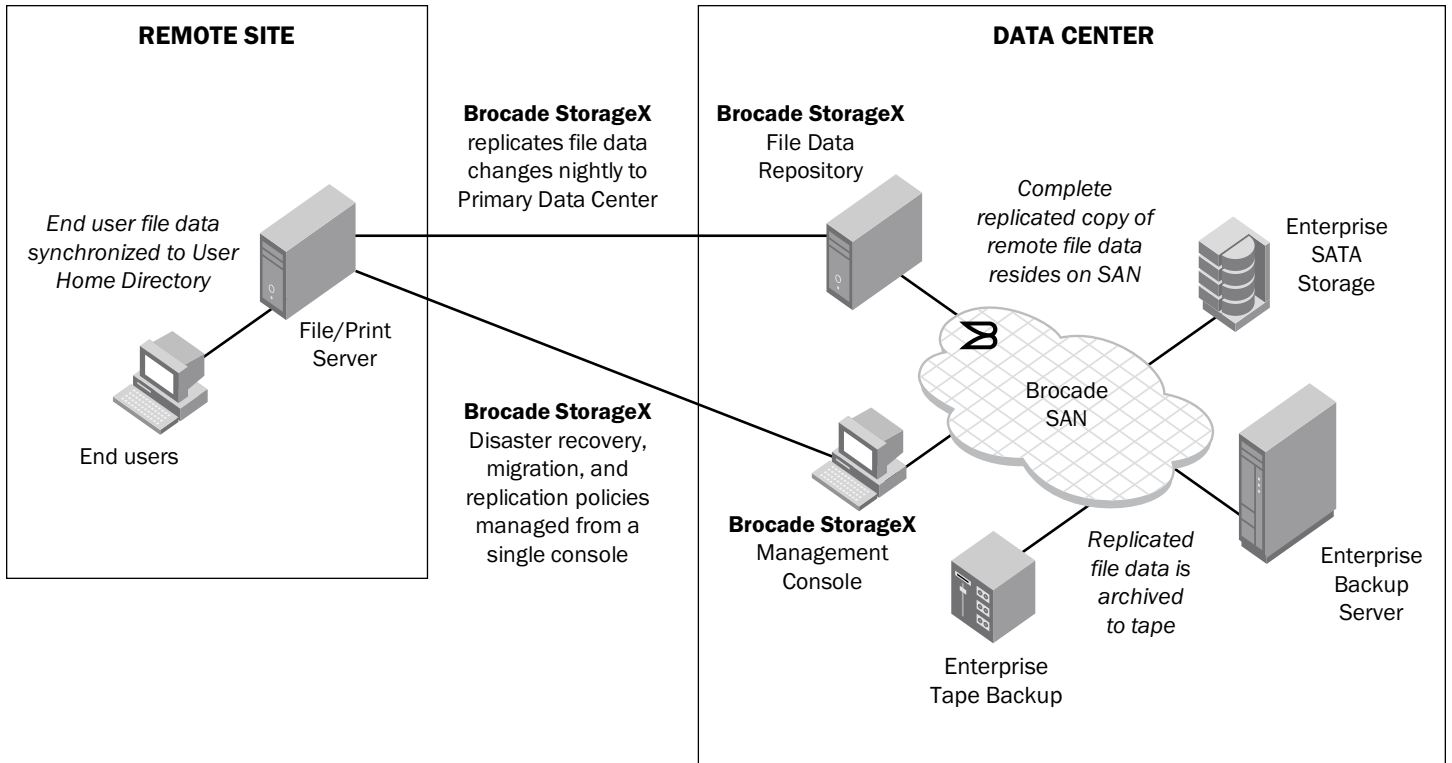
REMOTE SITE

End user file data synchronized to User Home Directory

File/Print Server

End users

Brocade StorageX replicates file data changes nightly to Primary Data Center

Brocade StorageX Disaster recovery, migration, and replication policies managed from a single console

DATA CENTER

Brocade StorageX File Data Repository

Complete replicated copy of remote file data resides on SAN

Enterprise SATA Storage

Brocade SAN

Brocade StorageX Management Console

Replicated file data is archived to tape

Enterprise Backup Server

Enterprise Tape Backup